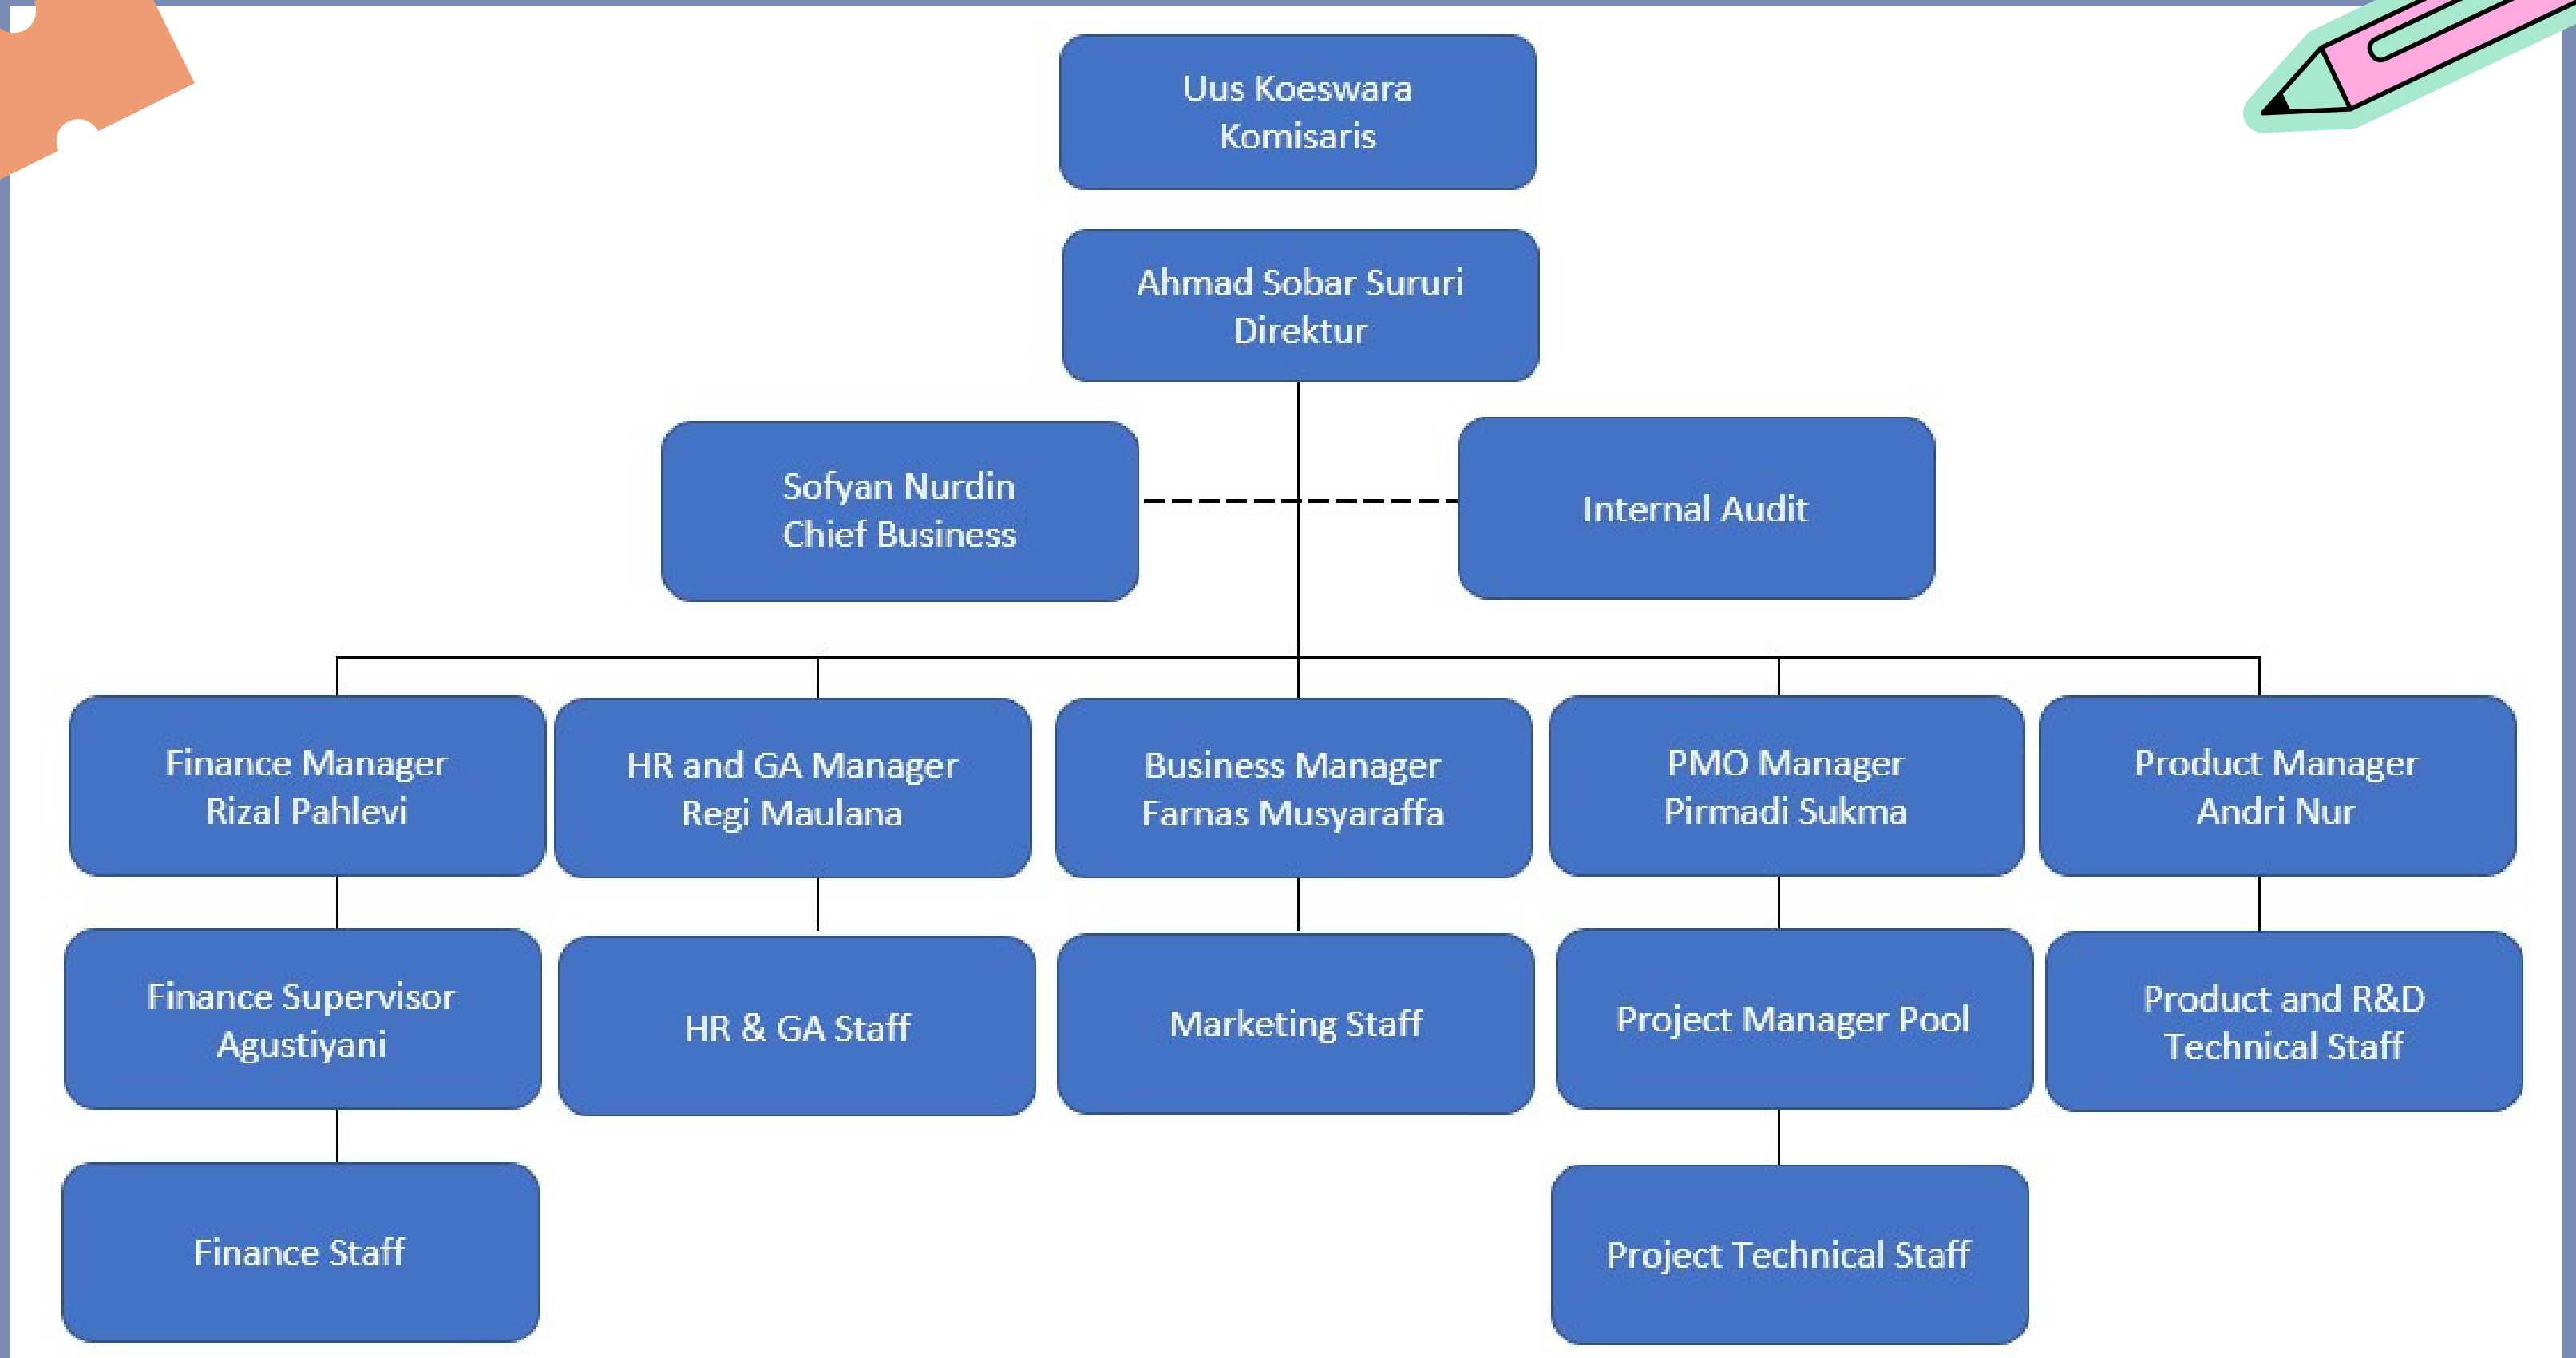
Uus Koeswara
Komisaris

Ahmad Sobar Sururi
Direktur

Sofyan Nurdin
Chief Business

Internal Audit

Finance Manager
Rizal Pahlevi

HR and GA Manager
Regi Maulana

Business Manager
Farnas Musyaraffa

PMO Manager
Pirmadi Sukma

Product Manager
Andri Nur

Finance Supervisor
Agustiyani

HR & GA Staff

Marketing Staff

Project Manager Pool

Product and R&D
Technical Staff

Finance Staff

Project Technical Staff